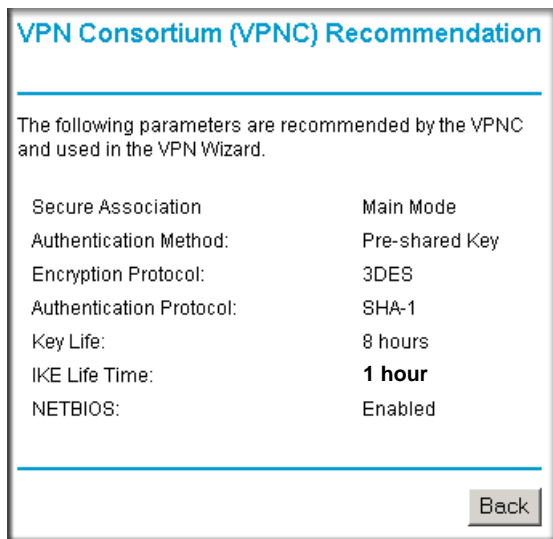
VPN Consortium (VPNC) Recommendation

The following parameters are recommended by the VPNC and used in the VPN Wizard.

| | |
|---|---|
| Secure Association | Main Mode |
| Authentication Method: | Pre-shared Key |
| Encryption Protocol: | 3DES |
| Authentication Protocol: | SHA-1 |
| Key Life: | 8 hours |
| IKE Life Time: | **1 hour** |
| NETBIOS: | Enabled |

Back